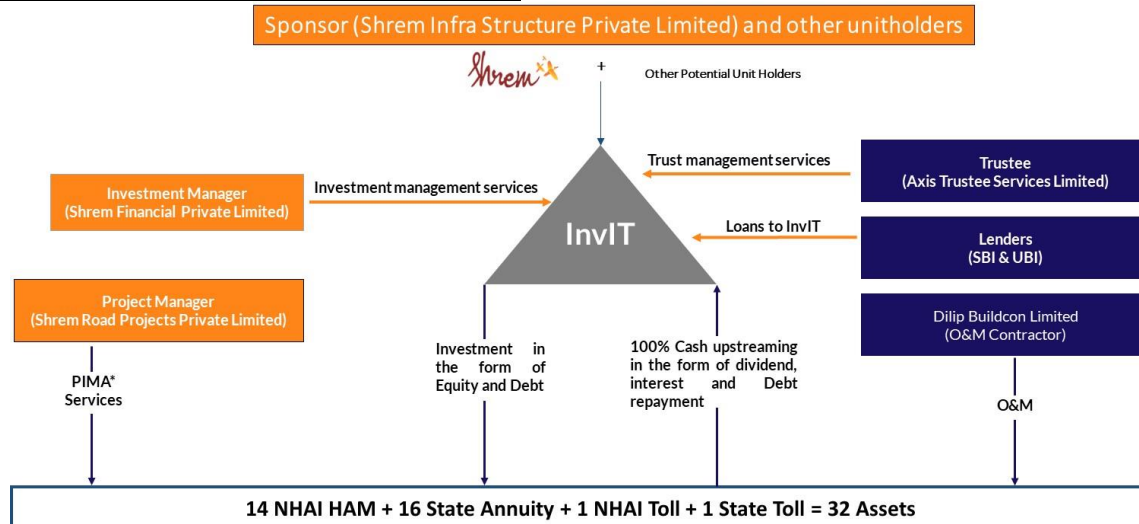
Sponsor (Shrem Infra Structure Private Limited) and other unitholders

Shrem

+

Other Potential Unit Holders

Trust management services

Trustee
(Axis Trustee Services Limited)

Investment Manager
(Shrem Financial Private Limited)

Investment management services

InvIT

Loans to InvIT

Lenders
(SBI & UBI)

Project Manager
(Shrem Road Projects Private Limited)

Dilip Buildcon Limited
(O&M Contractor)

PIMA*
Services

Investment in the form of Equity and Debt

100% Cash upstreaming in the form of dividend, interest and Debt repayment

O&M

14 NHAI HAM + 16 State Annuity + 1 NHAI Toll + 1 State Toll = 32 Assets